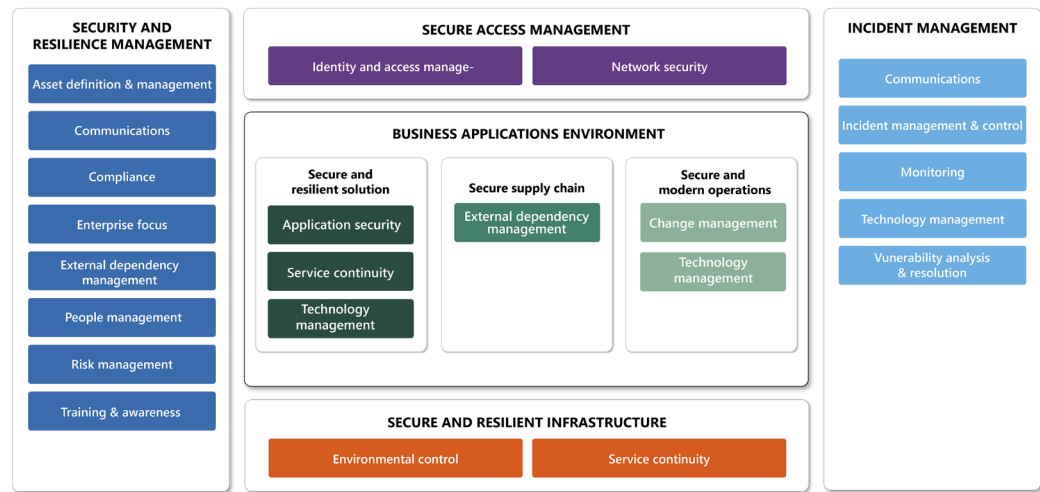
SECURITY AND RESILIENCE MANAGEMENT

Asset definition & management

Communications

Compliance

Enterprise focus

External dependency management

People management

Risk management

Training & awareness

SECURE ACCESS MANAGEMENT

Identity and access manage-

Network security

BUSINESS APPLICATIONS ENVIRONMENT

Secure and resilient solution

Application security

Service continuity

Technology management

Secure supply chain

External dependency management

Secure and modern operations

Change management

Technology management

SECURE AND RESILIENT INFRASTRUCTURE

Environmental control

Service continuity

INCIDENT MANAGEMENT

Communications

Incident management & control

Monitoring

Technology management

Vunerability analysis & resolution